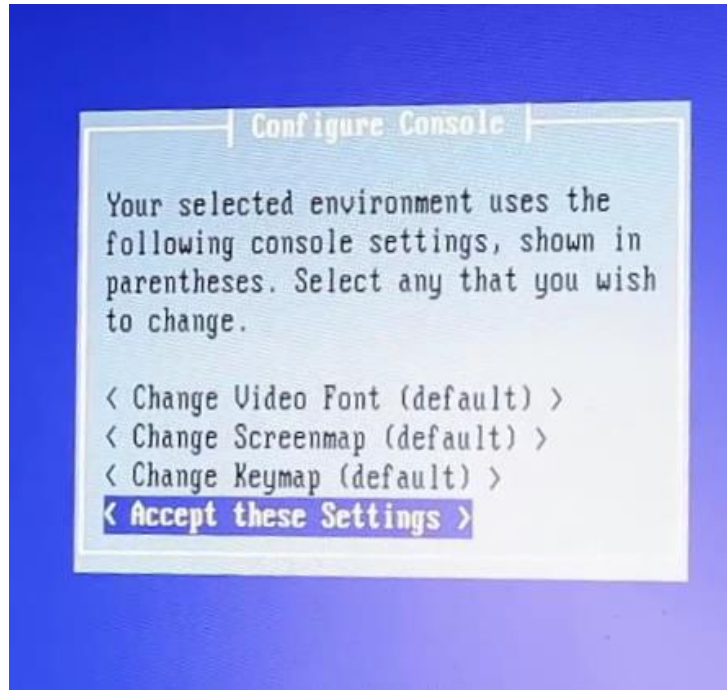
Configure Console

Your selected environment uses the following console settings, shown in parentheses. Select any that you wish to change.

< Change Video Font (default) >
< Change Screenmap (default) >
< Change Keymap (default) >
< Accept these Settings >